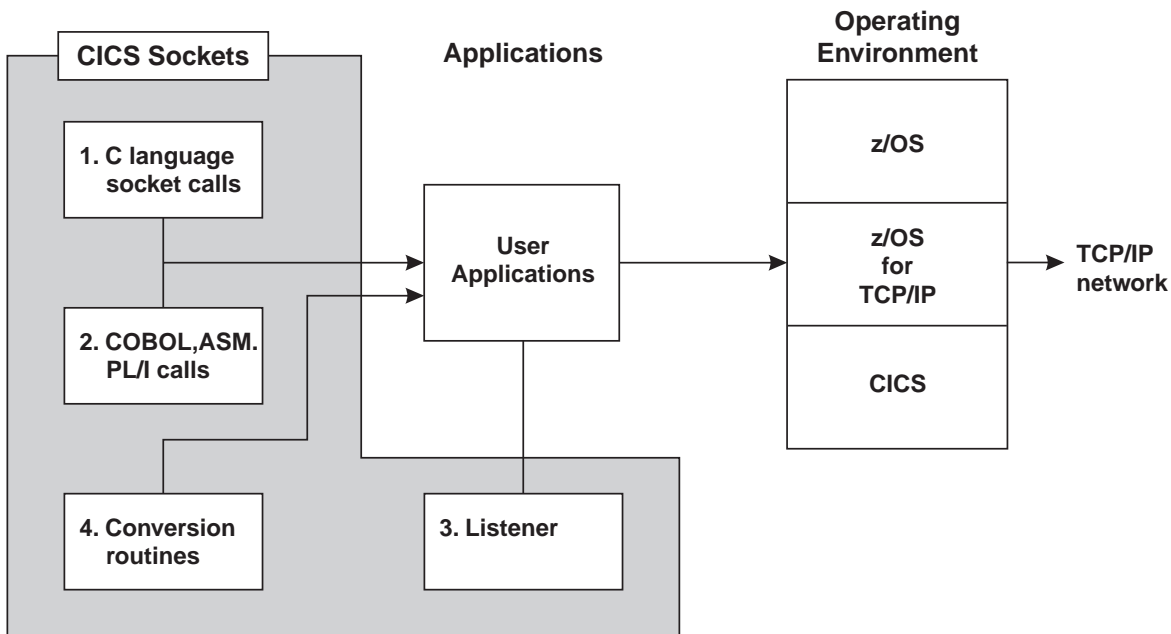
CICS Sockets

Applications

Operating Environment

1. C language socket calls

2. COBOL,ASM. PL/I calls

4. Conversion routines

User Applications

3. Listener

z/OS

z/OS for TCP/IP

CICS

TCP/IP network